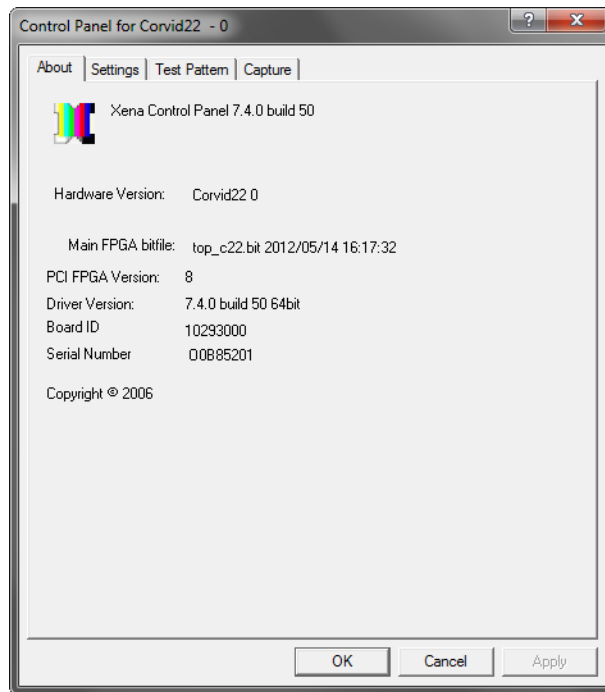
Control Panel for Corvid22 - 0

?
X

About | Settings | Test Pattern | Capture

Xena Control Panel 7.4.0 build 50

Hardware Version: Corvid22 0

Main FPGA bitfile: top_c22.bit 2012/05/14 16:17:32

PCI FPGA Version: 8

Driver Version: 7.4.0 build 50 64bit

Board ID 10293000

Serial Number 00B85201

Copyright © 2006

OK
Cancel
Apply